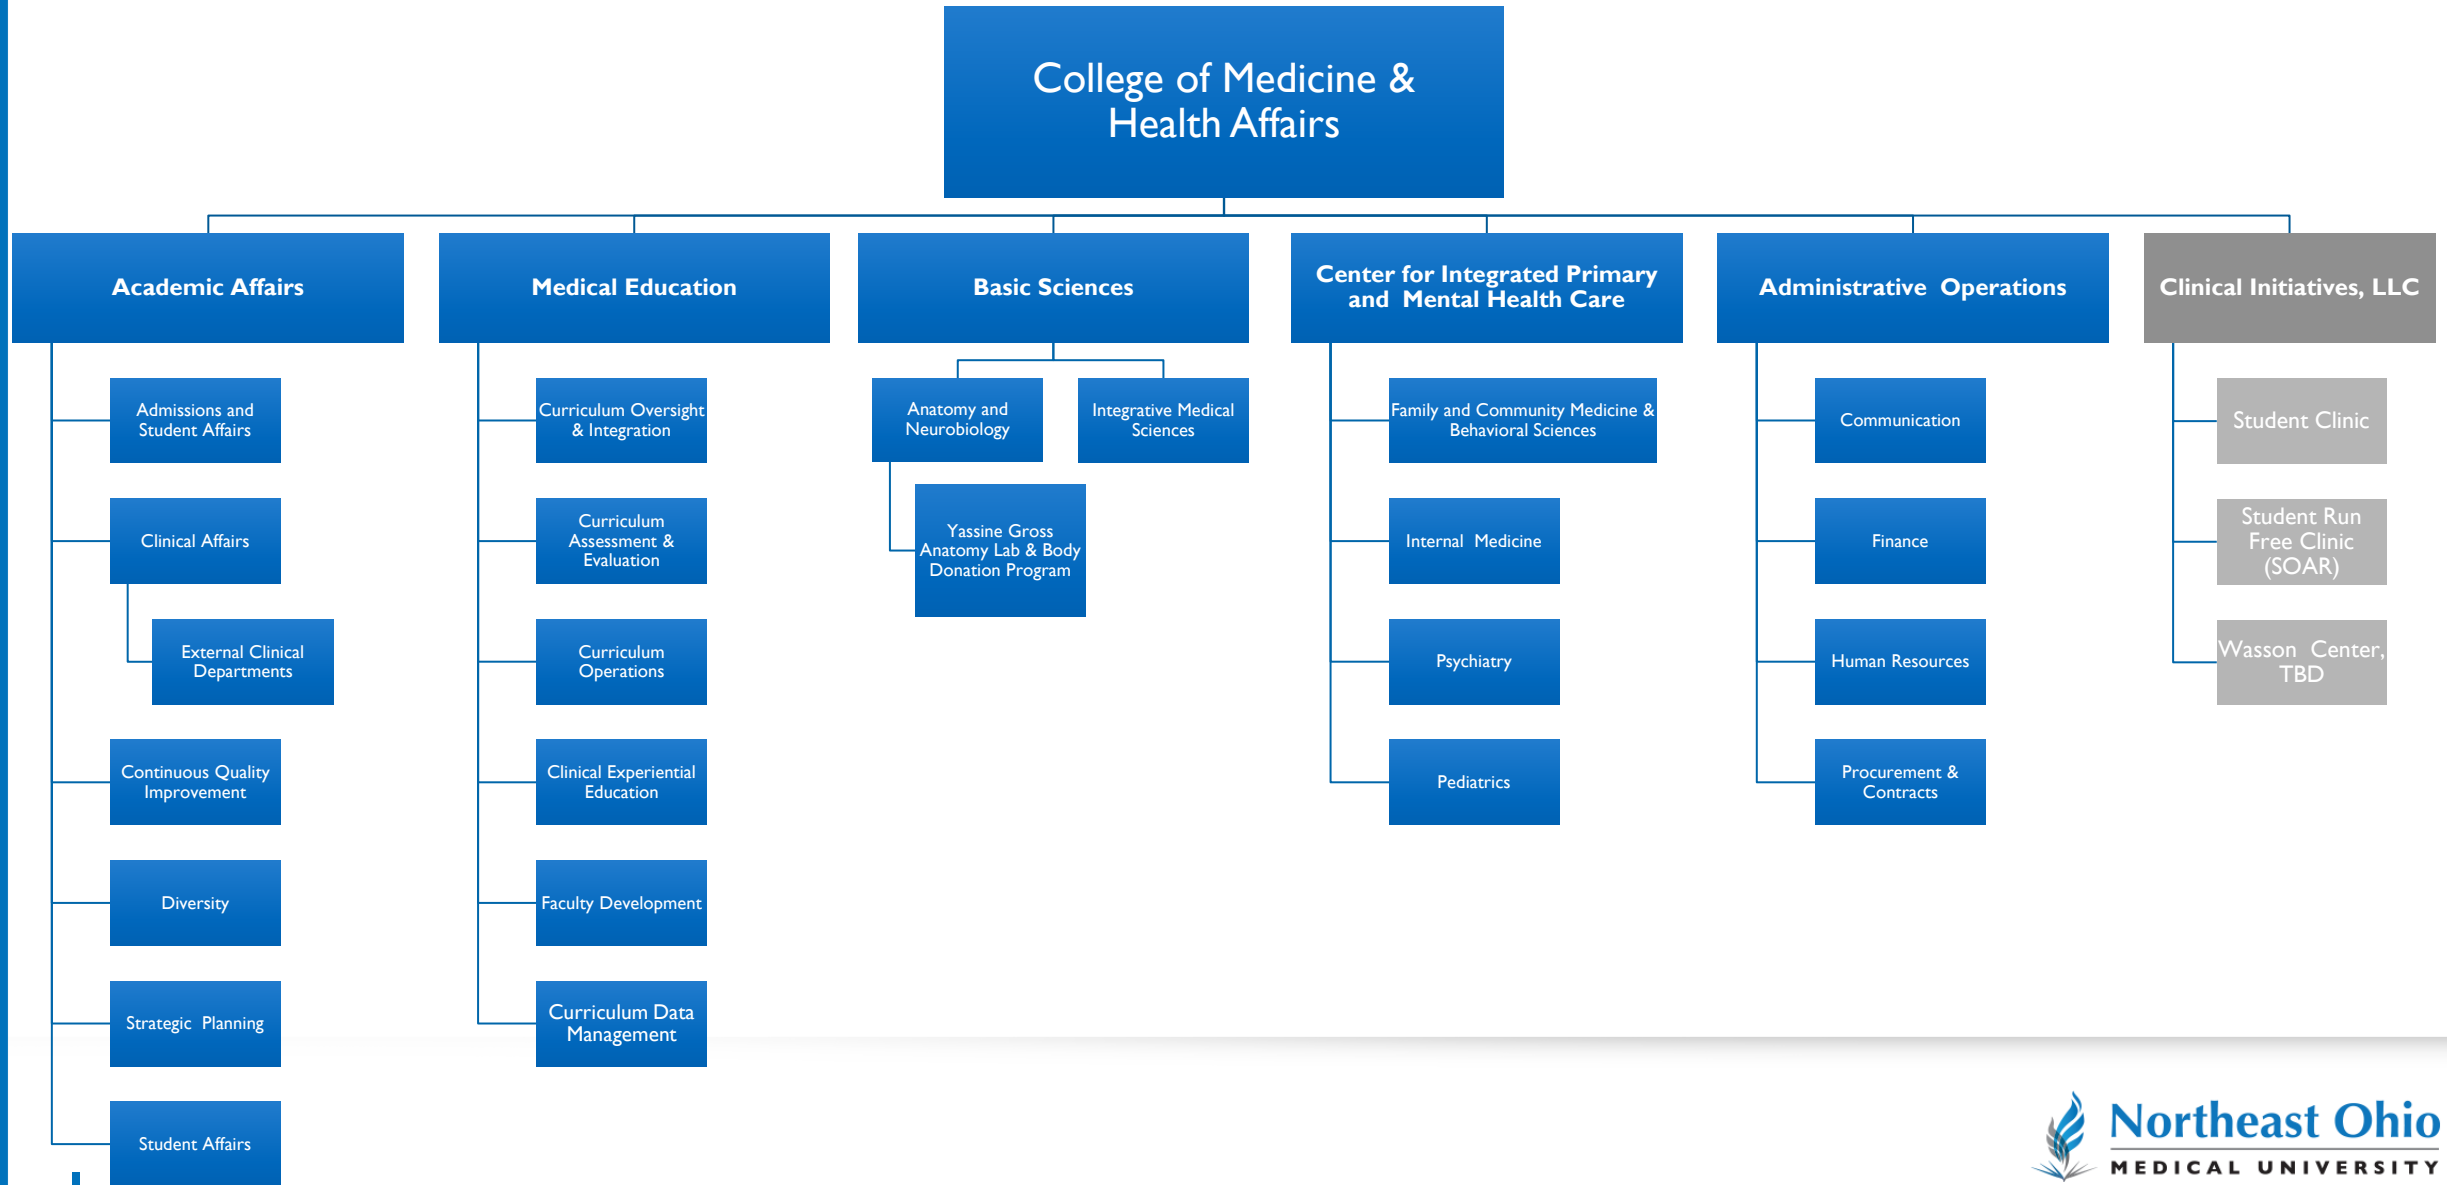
College of Medicine & Health Affairs

Academic Affairs

Admissions and Student Affairs

Clinical Affairs

External Clinical Departments

Continuous Quality Improvement

Diversity

Strategic Planning

Student Affairs

Medical Education

Curriculum Oversight & Integration

Curriculum Assessment & Evaluation

Curriculum Operations

Clinical Experiential Education

Faculty Development

Curriculum Data Management

Basic Sciences

Anatomy and Neurobiology

Integrative Medical Sciences

Yassine Gross Anatomy Lab & Body Donation Program

Center for Integrated Primary and Mental Health Care

Family and Community Medicine & Behavioral Sciences

Internal Medicine

Psychiatry

Pediatrics

Administrative Operations

Communication

Finance

Human Resources

Procurement & Contracts

Clinical Initiatives, LLC

Student Clinic

Student Run Free Clinic (SOAR)

Wasson Center, TBD

Northeast Ohio MEDICAL UNIVERSITY